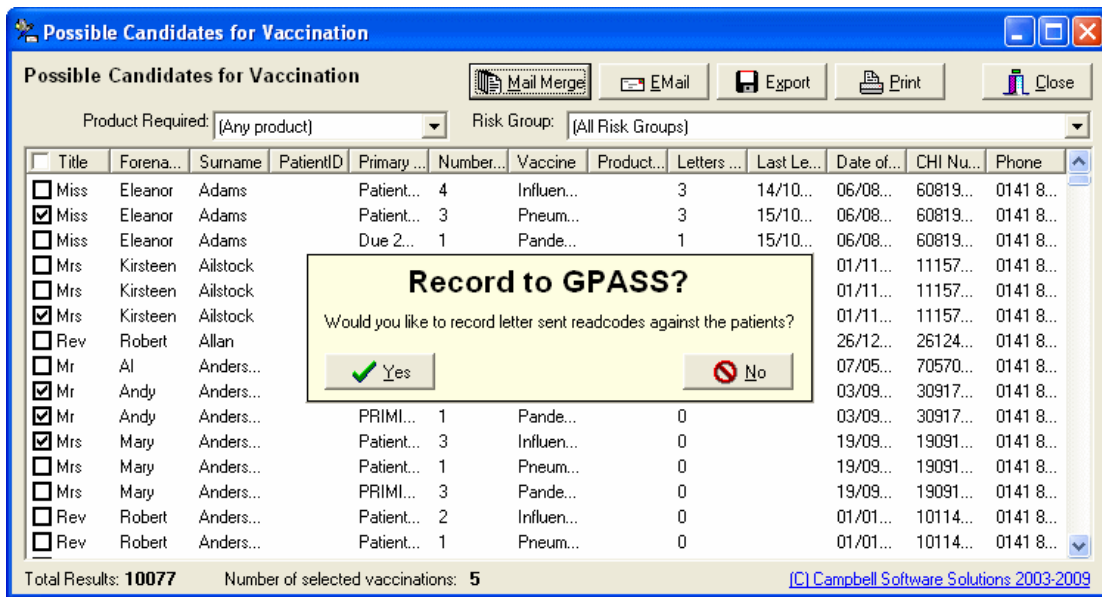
Possible Candidates for Vaccination

Possible Candidates for Vaccination

Mail Merge | EMail | Export | Print | Close

Product Required: (Any product)

Risk Group: (All Risk Groups)

| Title | Forena... | Surname | PatientID | Primary ... | Number... | Vaccine | Product... | Letters ... | Last Le... | Date of... | CHI Nu... | Phone |
|---|---|---|---|---|---|---|---|---|---|---|---|---|
| Miss | Eleanor | Adams | | Patient... | 4 | Influen... | | 3 | 14/10... | 06/08... | 60819... | 0141 8... |
| Miss | Eleanor | Adams | | Patient... | 3 | Pneum... | | 3 | 15/10... | 06/08... | 60819... | 0141 8... |
| Miss | Eleanor | Adams | | Due 2... | 1 | Pande... | | 1 | 15/10... | 06/08... | 60819... | 0141 8... |
| Mrs | Kirsteen | Ailstock | | | | | | | | 01/11... | 11157... | 0141 8... |
| Mrs | Kirsteen | Ailstock | | | | | | | | 01/11... | 11157... | 0141 8... |
| Mrs | Kirsteen | Ailstock | | | | | | | | 01/11... | 11157... | 0141 8... |
| Rev | Robert | Allan | | | | | | | | 26/12... | 26124... | 0141 8... |
| Mr | Al | Anders... | | | | | | | | 07/05... | 70570... | 0141 8... |
| Mr | Andy | Anders... | | | | | | | | 03/09... | 30917... | 0141 8... |
| Mr | Andy | Anders... | | PRIMI... | 1 | Pande... | | 0 | | 03/09... | 30917... | 0141 8... |
| Mrs | Mary | Anders... | | Patient... | 3 | Influen... | | 0 | | 19/09... | 19091... | 0141 8... |
| Mrs | Mary | Adams | | Patient... | 1 | Pneum... | | 0 | | 19/09... | 19091... | 0141 8... |
| Mrs | Mary | Anders... | | PRIMI... | 3 | Pande... | | 0 | | 19/09... | 19091... | 0141 8... |
| Rev | Robert | Anders... | | Patient... | 2 | Influen... | | 0 | | 01/01... | 10114... | 0141 8... |
| Rev | Robert | Anders... | | Patient... | 1 | Pneum... | | 0 | | 01/01... | 10114... | 0141 8... |

Record to GPASS?

Would you like to record letter sent readcodes against the patients?

Yes | No

Total Results: 10077 Number of selected vaccinations: 5 (C) Campbell Software Solutions 2003-2009